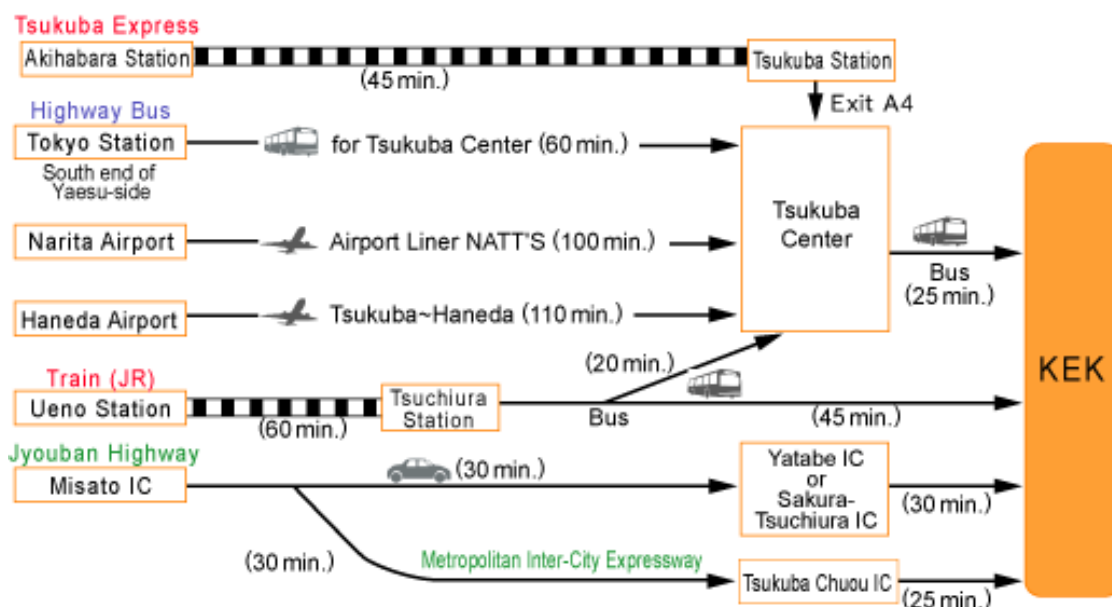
Tsukuba Express

Akihabara Station

(45 min.)

Tsukuba Station

Exit A4

Highway Bus

Tokyo Station

South end of Yaesu-side

for Tsukuba Center (60 min.)

Narita Airport

Airport Liner NATT'S (100 min.)

Haneda Airport

Tsukuba~Haneda (110 min.)

Tsukuba Center

Bus (25 min.)

KEK

Train (JR)

Ueno Station

(60 min.)

Tsuchiura Station

(20 min.)

Bus

(45 min.)

Jyouban Highway

Misato IC

(30 min.)

Yatabe IC or Sakura-Tsuchiura IC

(30 min.)

(30 min.)

Metropolitan Inter-City Expressway

Tsukuba Chuou IC

(25 min.)